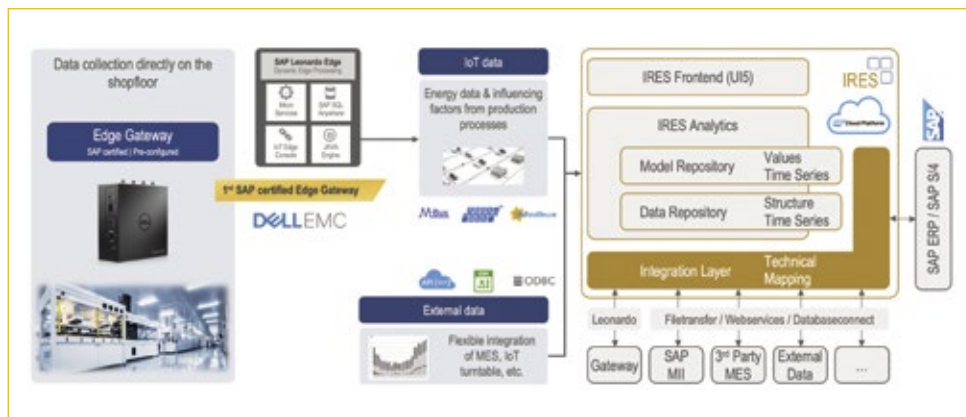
Data collection directly on the shopfloor

Edge Gateway
SAP certified | Pre-configured

SAP Leonardo Edge
Dynamic Edge Processing

Micro Services

SAP SQL Anywhere

IoT Edge Console

JAVA Engine

1st SAP certified Edge Gateway

DELLEMC

IoT data

Energy data & influencing factors from production processes

Modbus

ODBC

External data

Flexible integration of MES, IoT turntable, etc.

IRES Frontend (UI5)

IRES

IRES Analytics

Cloud Platform

Model Repository

Values Time Series

Data Repository

Structure Time Series

Integration Layer

Technical Mapping

SAP

SAP ERP / SAP S/4

Leonardo

Filetransfer / Webservices / Databaseconnect

Gateway

SAP MII

3rd Party MES

External Data

...